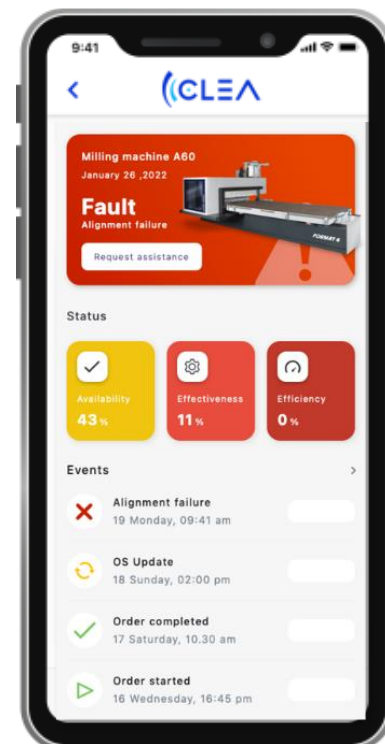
9:41

<

CLEA

Milling machine A60
January 26 ,2022

Fault
Alignment failure

Request assistance

Status

Availability
43 %

Effectiveness
11 %

Efficiency
0 %

Events

>

Alignment failure
19 Monday, 09:41 am

OS Update
18 Sunday, 02:00 pm

Order completed
17 Saturday, 10.30 am

Order started
16 Wednesday, 16:45 pm